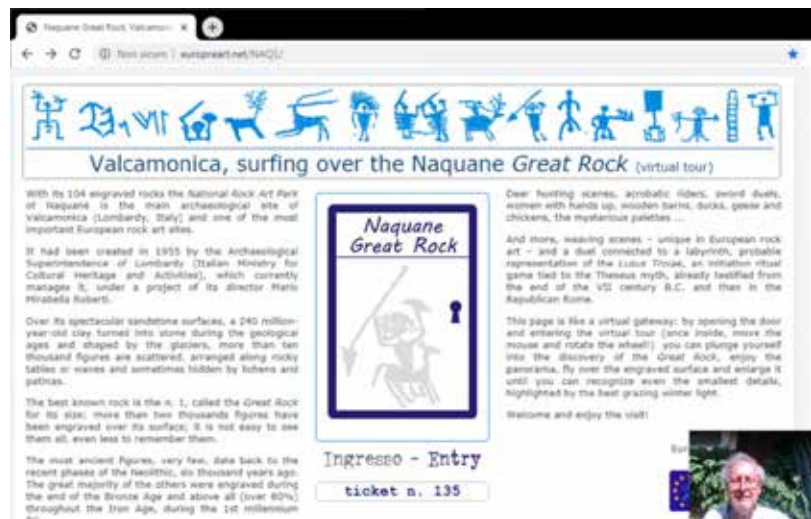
Naquane Great Rock, Valcamoni ×

Non sicuro | europreart.net/NAQ1/

Valcamonica, surfing over the Naquane *Great Rock* (virtual tour)

With its 104 engraved rocks the *National Rock Art Park* of Naquane is the main archaeological site of Valcamonica (Lombardy, Italy) and one of the most important European rock art sites.

It had been created in 1955 by the Archaeological Superintendence of Lombardy (Italian Ministry for Cultural Heritage and Activities), which currently manages it, under a project of its director Mario Mirabella Roberti.

Over its spectacular sandstone surfaces, a 240 million-year-old clay turned into stone during the geological ages and shaped by the glaciers, more than ten thousand figures are scattered, arranged along rocky tables or waves and sometimes hidden by lichens and patinas.

The best known rock is the n. 1, called the *Great Rock* for its size: more than two thousands figures have been engraved over its surface; it is not easy to see them all, even less to remember them.

The most ancient figures, very few, date back to the recent phases of the Neolithic, six thousand years ago. The great majority of the others were engraved during the end of the Bronze Age and above all (over 60%) throughout the Iron Age, during the 1st millennium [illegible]

Naquane Great Rock

Ingresso - Entry

ticket n. 135

Deer hunting scenes, acrobatic riders, sword duels, women with hands up, wooden barns, ducks, geese and chickens, the mysterious palettes ...

And more, weaving scenes - unique in European rock art - and a duel connected to a labyrinth, probable representation of the *Lusus Troiae*, an initiation ritual game tied to the Theseus myth, already testified from the end of the VII century B.C. and then in the Republican Rome.

This page is like a virtual gateway: by opening the door and entering the virtual tour (once inside, move the mouse and rotate the wheel!) you can plunge yourself into the discovery of the *Great Rock*, enjoy the panorama, fly over the engraved surface and enlarge it until you can recognize even the smallest details, highlighted by the best grazing winter light.

Welcome and enjoy the visit!

Eur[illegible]